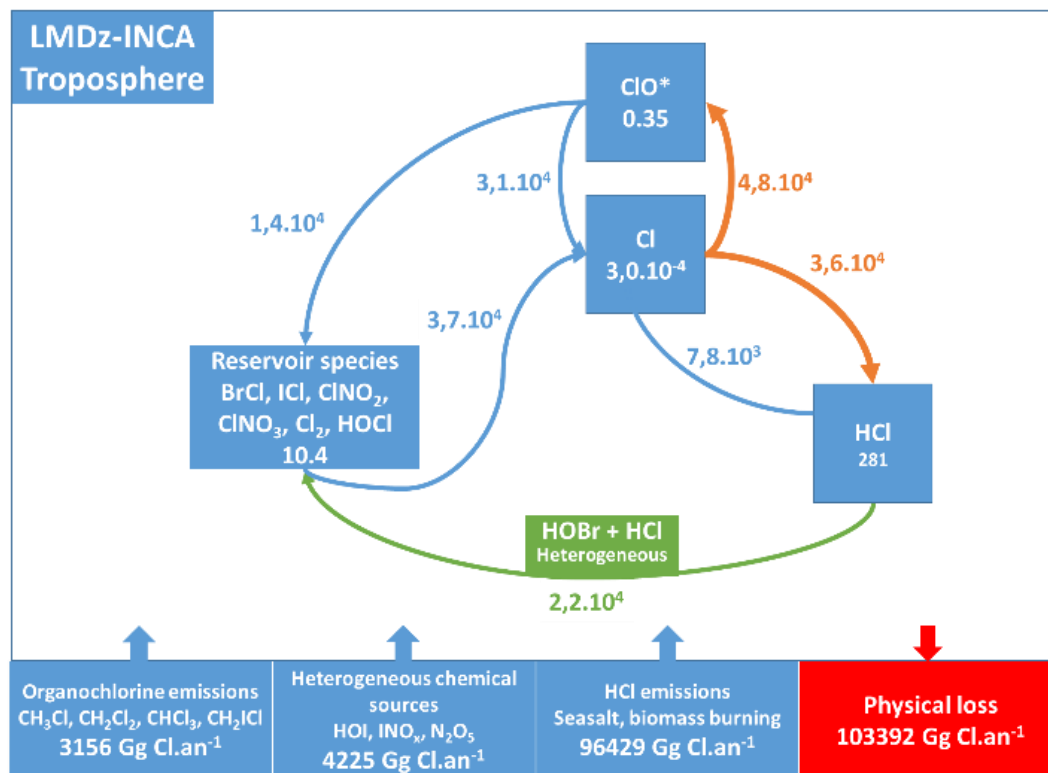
LMDz-INCA
Troposphere

ClO*
0.35

$3,1.10^4$

$4,8.10^4$

$1,4.10^4$

Cl
$3,0.10^{-4}$

$3,6.10^4$

$3,7.10^4$

$7,8.10^3$

Reservoir species
BrCl, ICl, $ClNO_2$, $ClNO_3$, $Cl_2$, HOCl
10.4

HCl
281

HOBr + HCl
Heterogeneous

$2,2.10^4$

Organochlorine emissions
$CH_3Cl$, $CH_2Cl_2$, $CHCl_3$, $CH_2ICl$
3156 Gg Cl.an$^{-1}$

Heterogeneous chemical sources
HOI, $INO_x$, $N_2O_5$
4225 Gg Cl.an$^{-1}$

HCl emissions
Seasalt, biomass burning
96429 Gg Cl.an$^{-1}$

Physical loss
103392 Gg Cl.an$^{-1}$